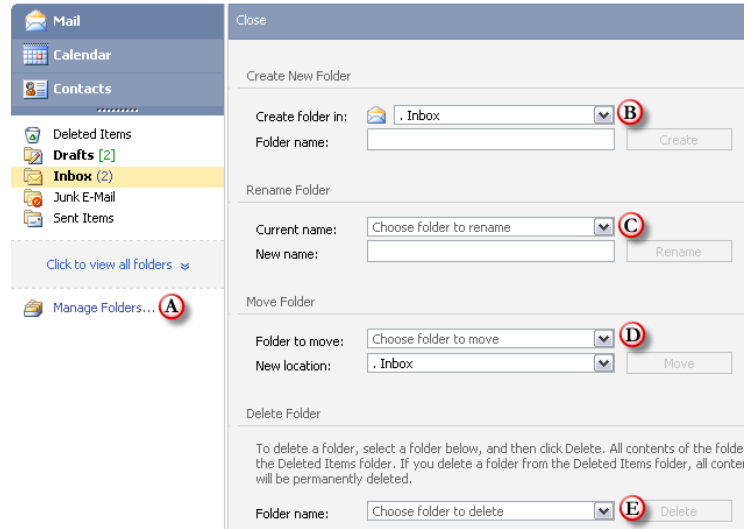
Mail
Calendar
Contacts

Deleted Items
Drafts [2]
Inbox (2)
Junk E-Mail
Sent Items

Click to view all folders

Manage Folders... A

Close

Create New Folder

Create folder in: . Inbox B
Folder name: Create

Rename Folder

Current name: Choose folder to rename C
New name: Rename

Move Folder

Folder to move: Choose folder to move D
New location: . Inbox Move

Delete Folder

To delete a folder, select a folder below, and then click Delete. All contents of the folde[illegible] the Deleted Items folder. If you delete a folder from the Deleted Items folder, all conte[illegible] will be permanently deleted.

Folder name: Choose folder to delete E Delete